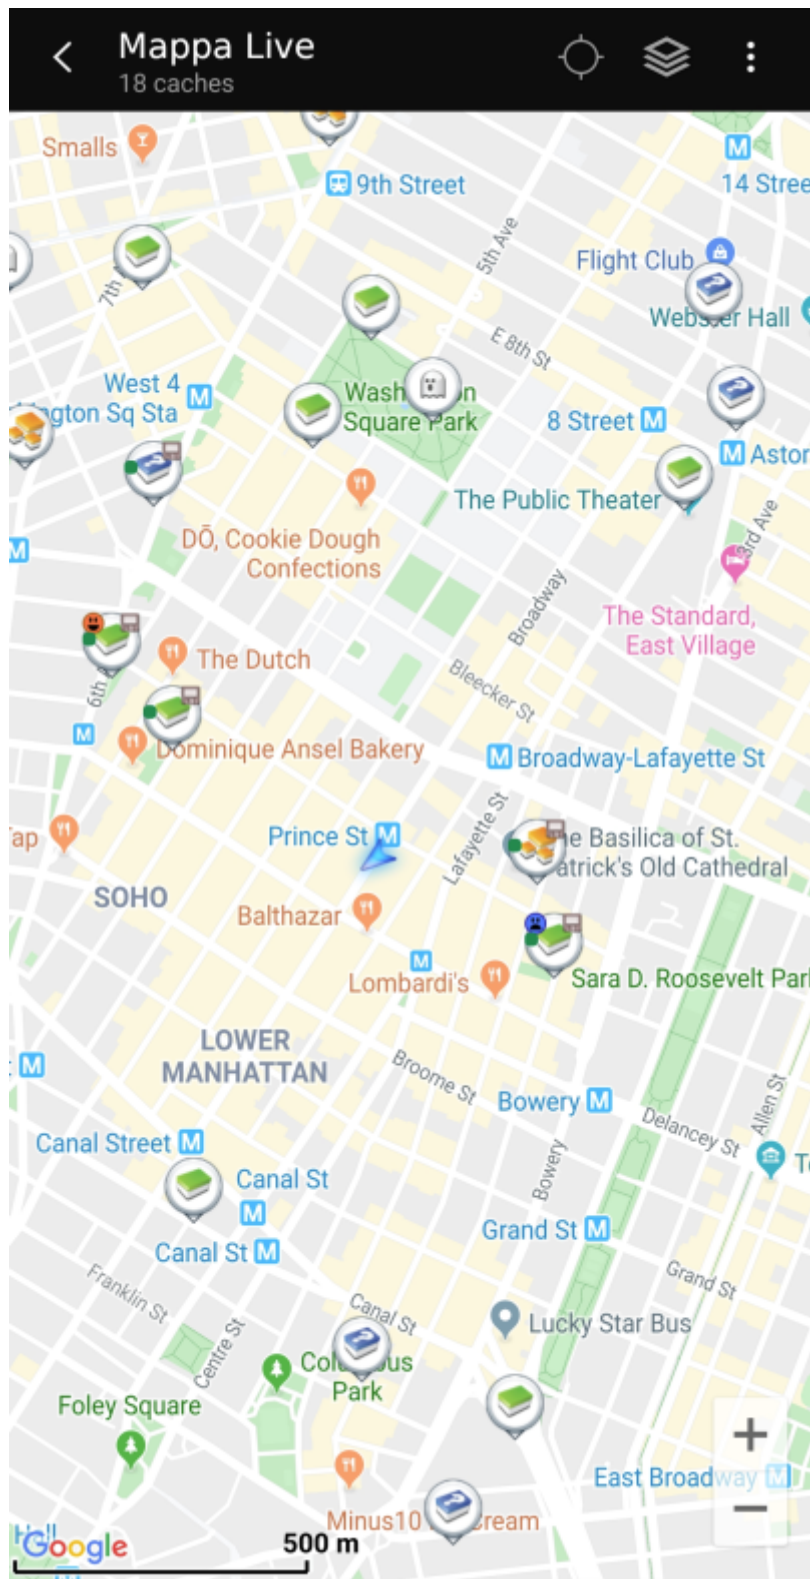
Mappa Live
18 caches

Smalls
9th Street
14 Stree
5th Ave
Flight Club
Webster Hall
7th
E 8th St
West 4
ngton Sq Sta
Wash on Square Park
8 Street
Astor
The Public Theater
3rd Ave
DŌ, Cookie Dough Confections
Broadway
The Standard, East Village
The Dutch
Bleecker St
6th
Dominique Ansel Bakery
Broadway-Lafayette St
ap
Prince St
Lafayette St
e Basilica of St. atrick's Old Cathedral
SOHO
Balthazar
Lombardi's
Sara D. Roosevelt Park
LOWER MANHATTAN
Broome St
Bowery
Delancey St
Allen St
Canal Street
Canal St
Bowery
Canal St
Grand St
Grand St
Franklin St
Canal St
Centre St
Lucky Star Bus
Col us Park
Foley Square
East Broadway
Minus10 ream
Google
500 m
+
−